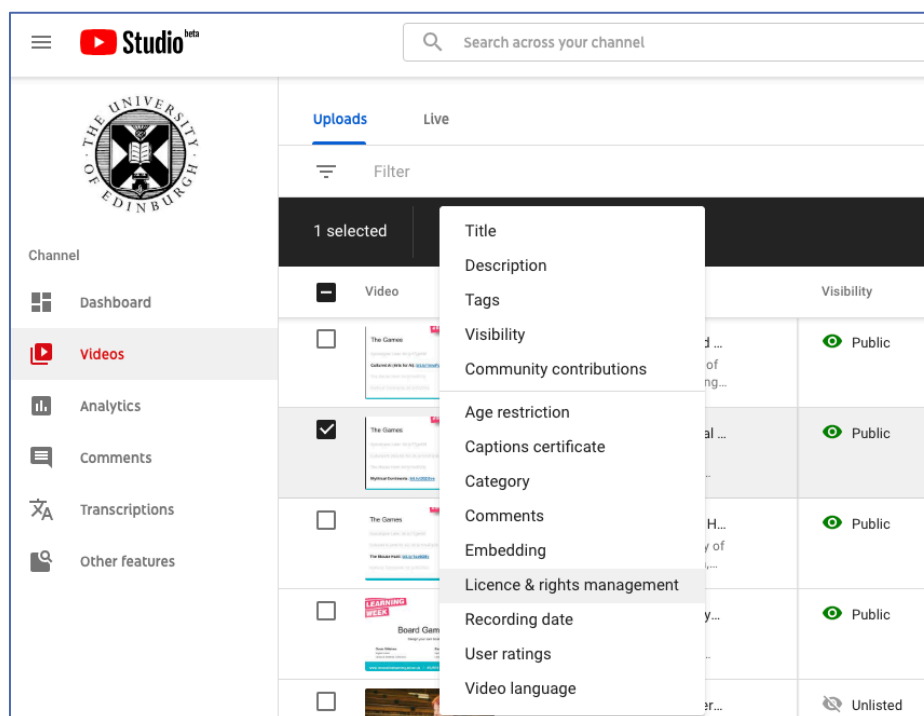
Studio beta

Search across your channel

THE UNIVERSITY OF EDINBURGH

Channel

Dashboard

Videos

Analytics

Comments

Transcriptions

Other features

Uploads Live

Filter

1 selected

Video

Visibility

The Games

The Games

The Games

LEARNING WEEK

Board Gam

Title
Description
Tags
Visibility
Community contributions
Age restriction
Captions certificate
Category
Comments
Embedding
Licence & rights management
Recording date
User ratings
Video language

d ...
of
ng...

al ...

H...
y of

y...

er...

Public

Public

Public

Public

Unlisted